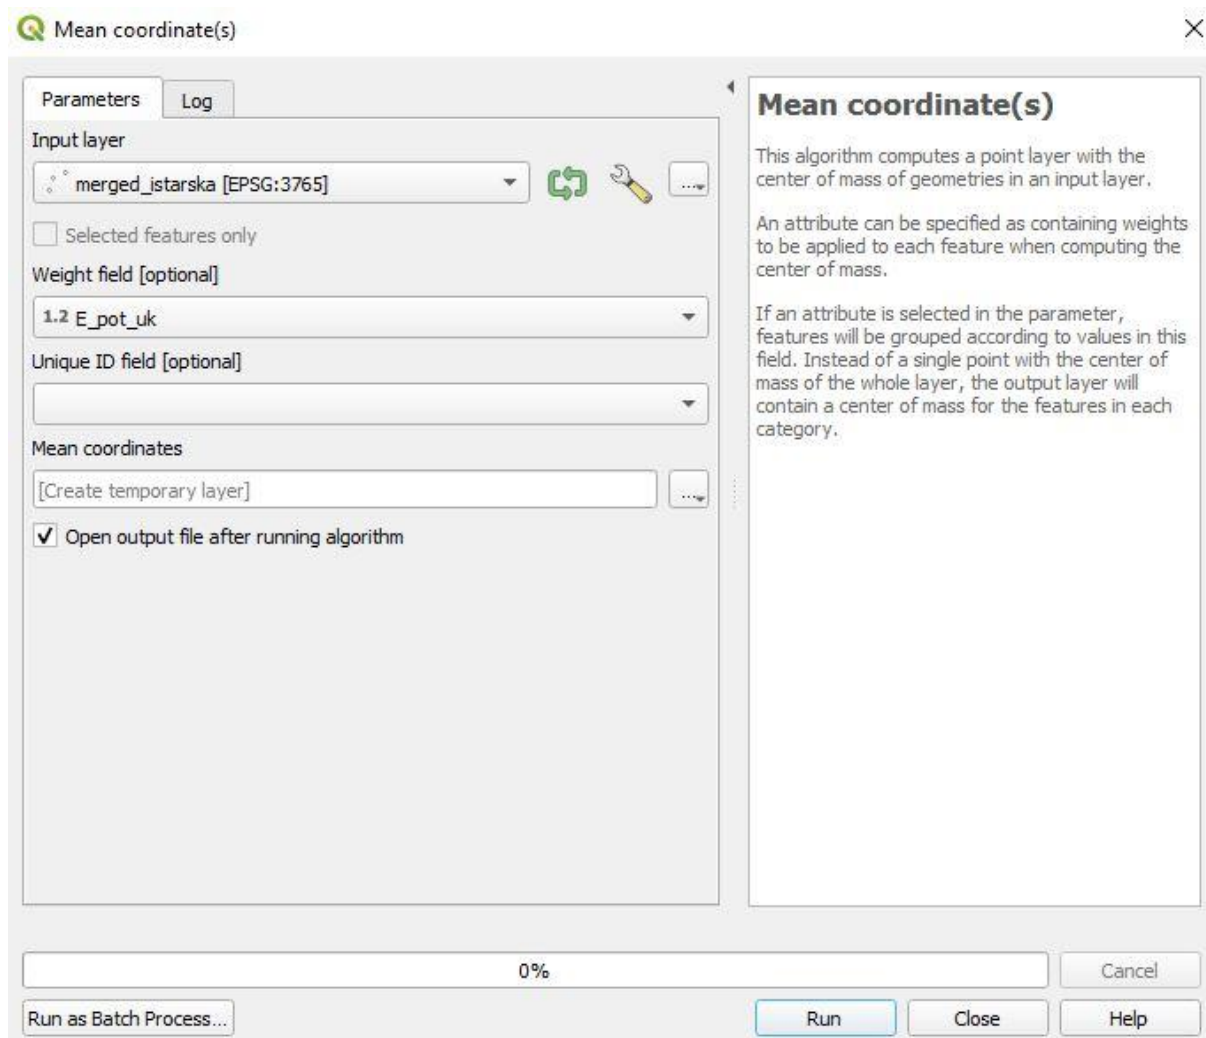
Mean coordinate(s)

Parameters
Log

Input layer
merged_istarska [EPSG:3765]
...
Selected features only
Weight field [optional]
1.2 E_pot_uk
Unique ID field [optional]

Mean coordinates
[Create temporary layer]
...
✓ Open output file after running algorithm

Mean coordinate(s)

This algorithm computes a point layer with the center of mass of geometries in an input layer.

An attribute can be specified as containing weights to be applied to each feature when computing the center of mass.

If an attribute is selected in the parameter, features will be grouped according to values in this field. Instead of a single point with the center of mass of the whole layer, the output layer will contain a center of mass for the features in each category.

0%
Cancel
Run as Batch Process...
Run
Close
Help